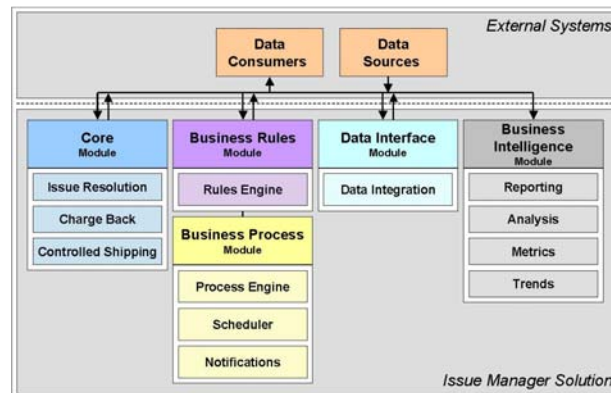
External Systems

Data Consumers

Data Sources

Core
Module

Issue Resolution

Charge Back

Controlled Shipping

Business Rules
Module

Rules Engine

Business Process
Module

Process Engine

Scheduler

Notifications

Data Interface
Module

Data Integration

Business Intelligence
Module

Reporting

Analysis

Metrics

Trends

Issue Manager Solution